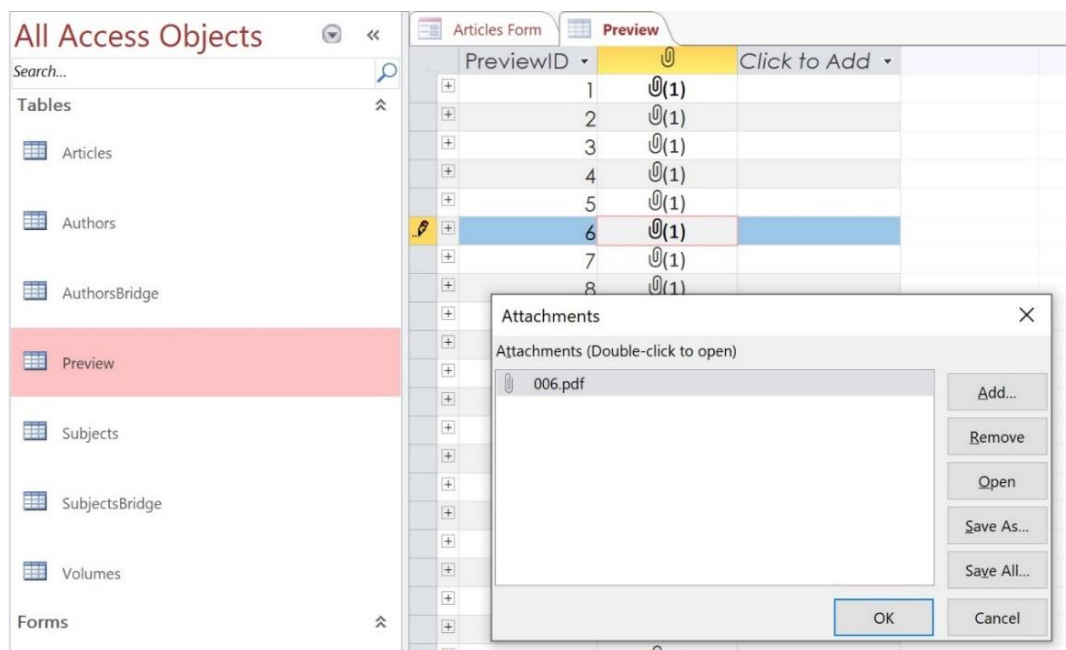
All Access Objects

Search...

Tables

Articles

Authors

AuthorsBridge

Preview

Subjects

SubjectsBridge

Volumes

Forms

Articles Form

Preview

| PreviewID | | Click to Add |
|---|---|---|
| 1 | (1) | |
| 2 | (1) | |
| 3 | (1) | |
| 4 | (1) | |
| 5 | (1) | |
| 6 | (1) | |
| 7 | (1) | |
| 8 | (1) | |

Attachments

Attachments (Double-click to open)

006.pdf

Add...

Remove

Open

Save As...

Save All...

OK

Cancel